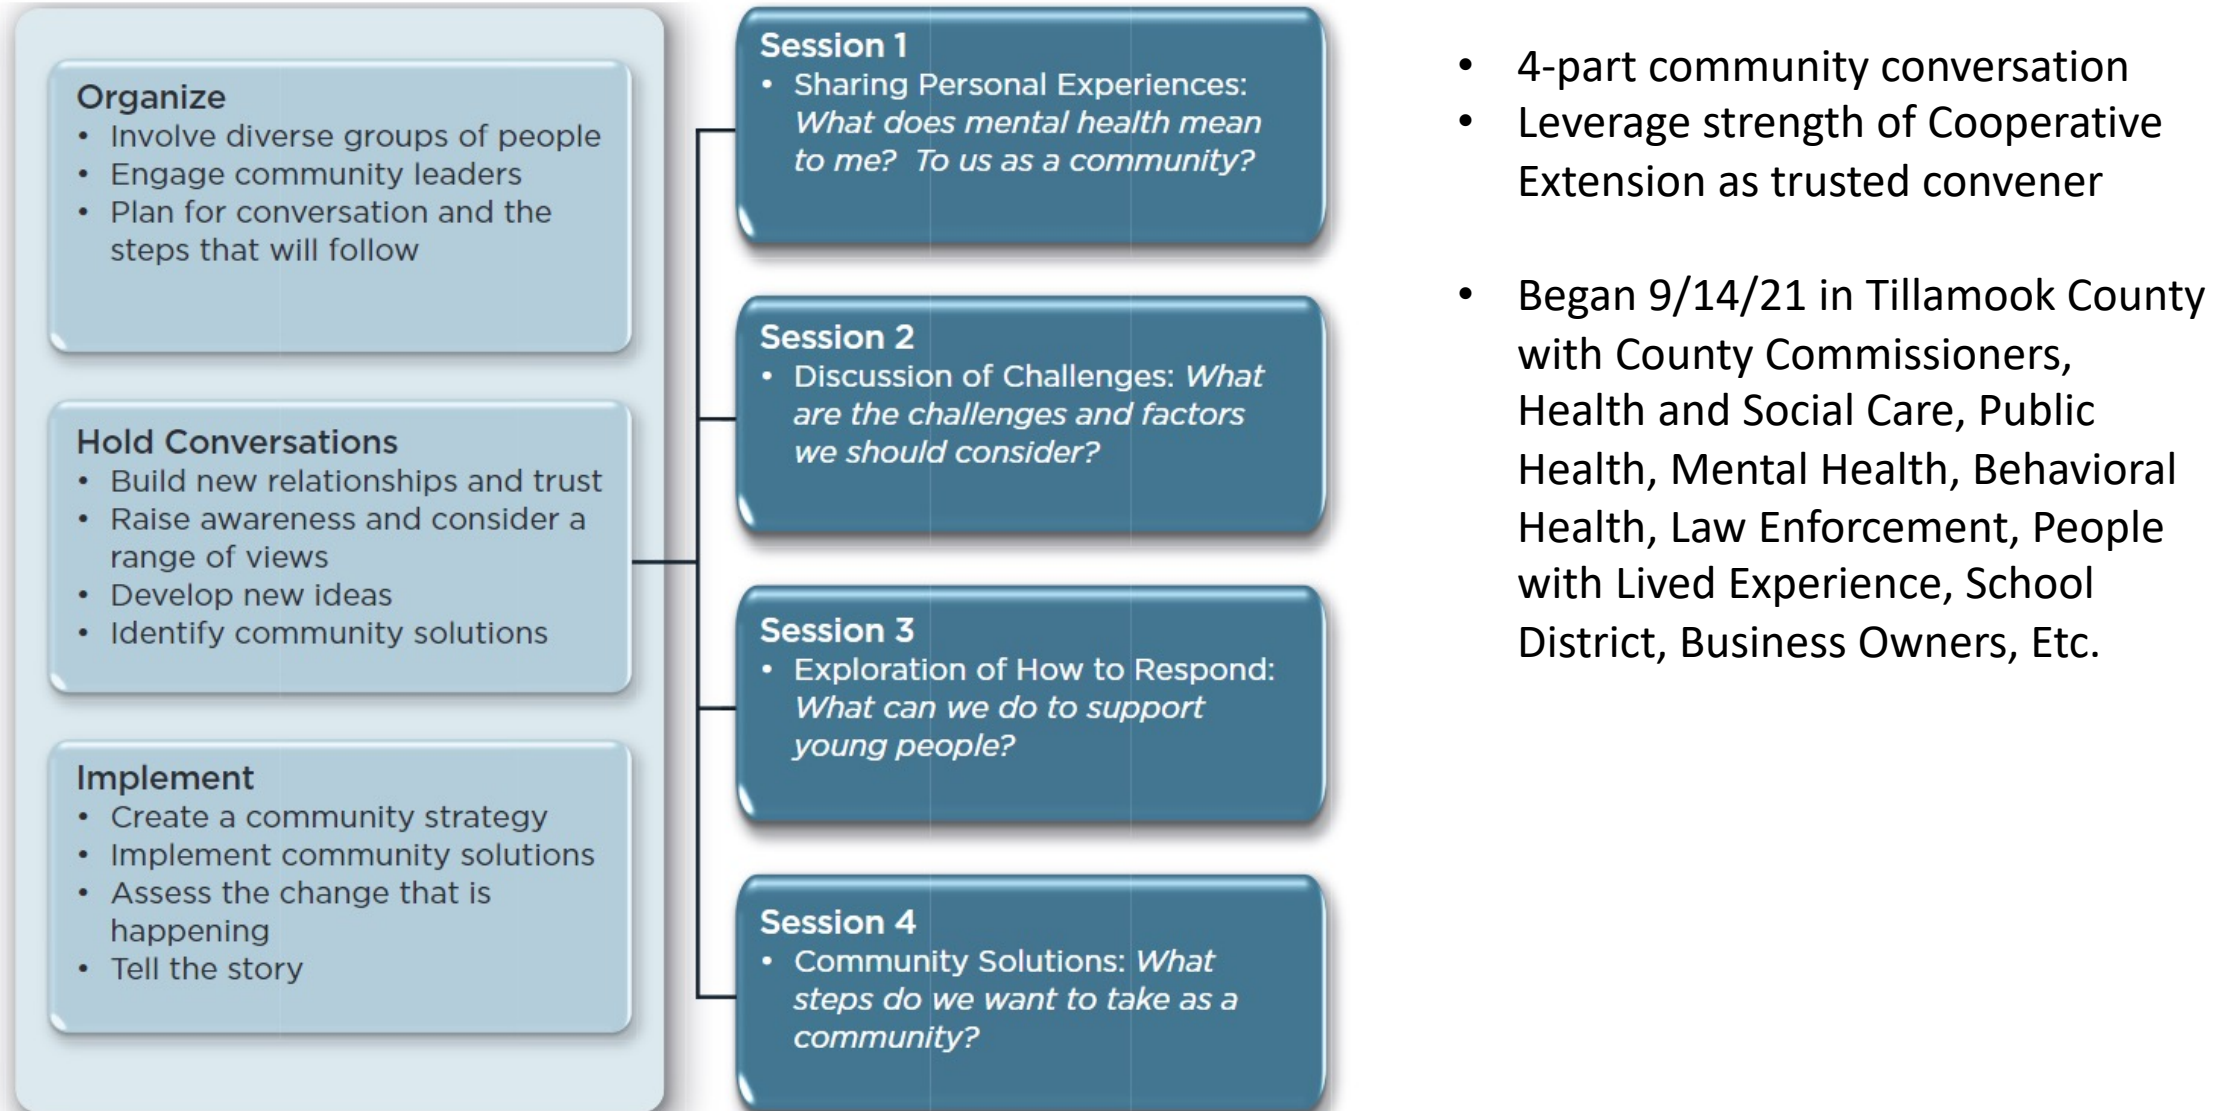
Organize
- Involve diverse groups of people
- Engage community leaders
- Plan for conversation and the steps that will follow

Hold Conversations
- Build new relationships and trust
- Raise awareness and consider a range of views
- Develop new ideas
- Identify community solutions

Implement
- Create a community strategy
- Implement community solutions
- Assess the change that is happening
- Tell the story

Session 1
- Sharing Personal Experiences: *What does mental health mean to me? To us as a community?*

Session 2
- Discussion of Challenges: *What are the challenges and factors we should consider?*

Session 3
- Exploration of How to Respond: *What can we do to support young people?*

Session 4
- Community Solutions: *What steps do we want to take as a community?*

- 4-part community conversation
- Leverage strength of Cooperative Extension as trusted convener

- Began 9/14/21 in Tillamook County with County Commissioners, Health and Social Care, Public Health, Mental Health, Behavioral Health, Law Enforcement, People with Lived Experience, School District, Business Owners, Etc.